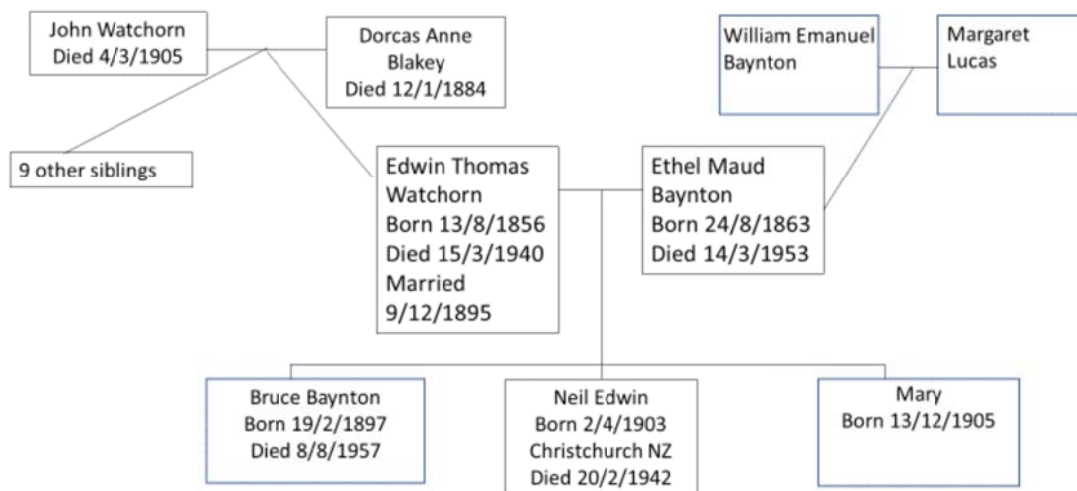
John Watchorn
Died 4/3/1905

Dorcas Anne
Blakey
Died 12/1/1884

William Emanuel
Baynton

Margaret
Lucas

9 other siblings

Edwin Thomas
Watchorn
Born 13/8/1856
Died 15/3/1940
Married
9/12/1895

Ethel Maud
Baynton
Born 24/8/1863
Died 14/3/1953

Bruce Baynton
Born 19/2/1897
Died 8/8/1957

Neil Edwin
Born 2/4/1903
Christchurch NZ
Died 20/2/1942

Mary
Born 13/12/1905